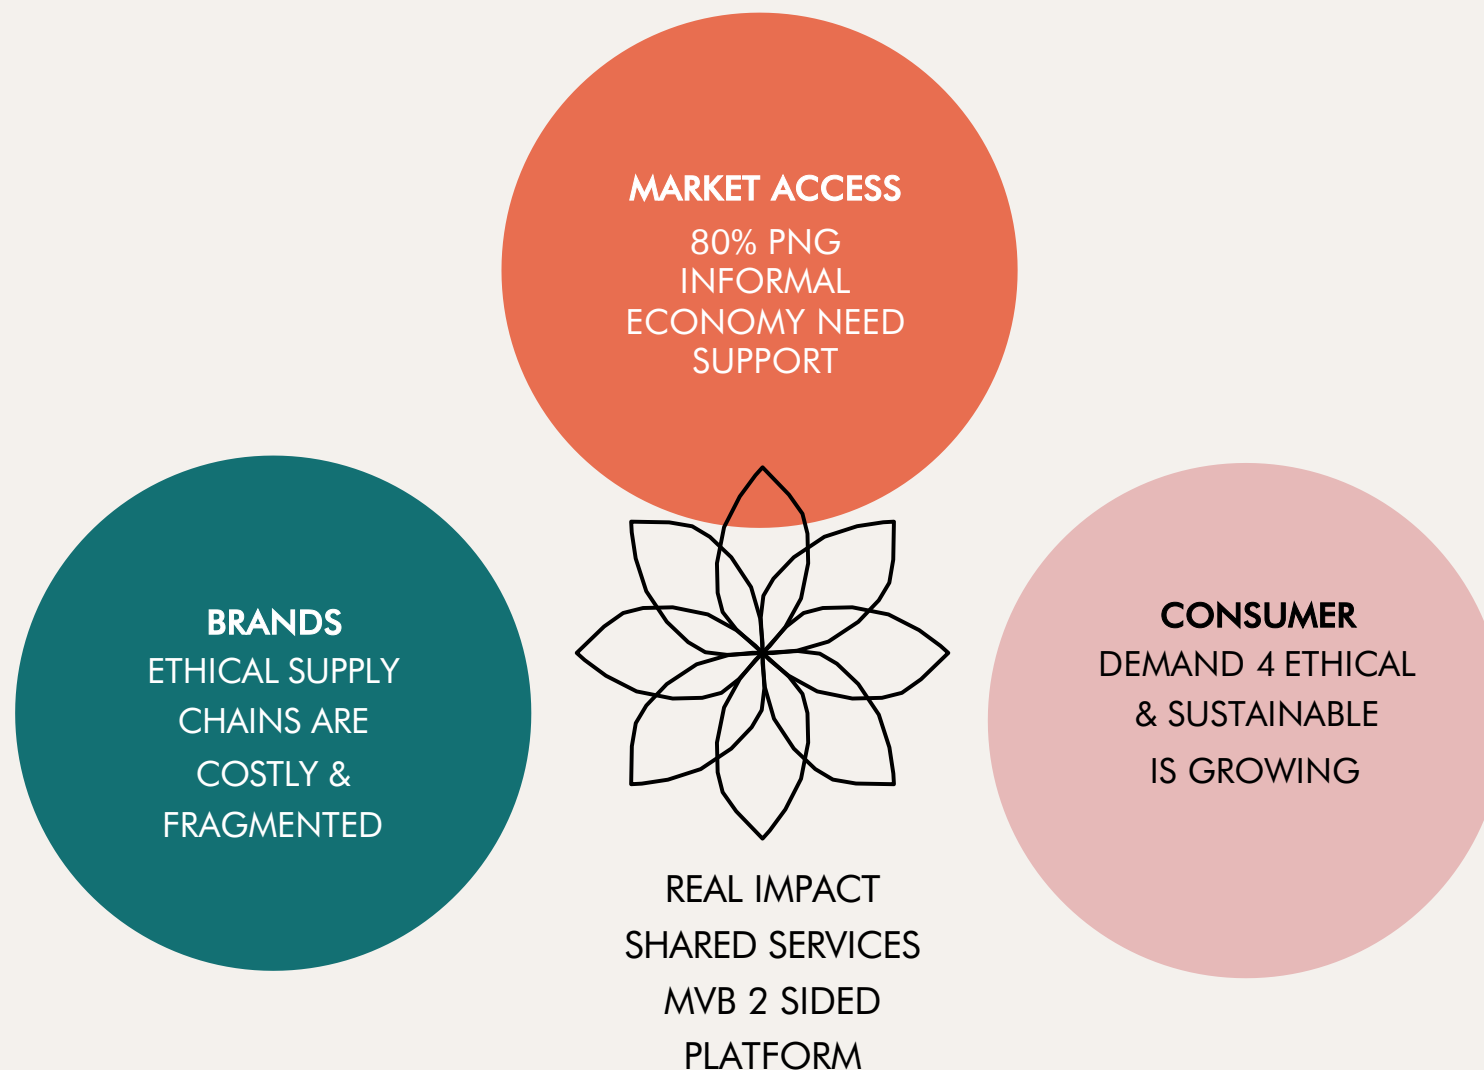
MARKET ACCESS
80% PNG INFORMAL ECONOMY NEED SUPPORT

BRANDS
ETHICAL SUPPLY CHAINS ARE COSTLY & FRAGMENTED

CONSUMER
DEMAND 4 ETHICAL & SUSTAINABLE IS GROWING

REAL IMPACT
SHARED SERVICES
MVB 2 SIDED PLATFORM